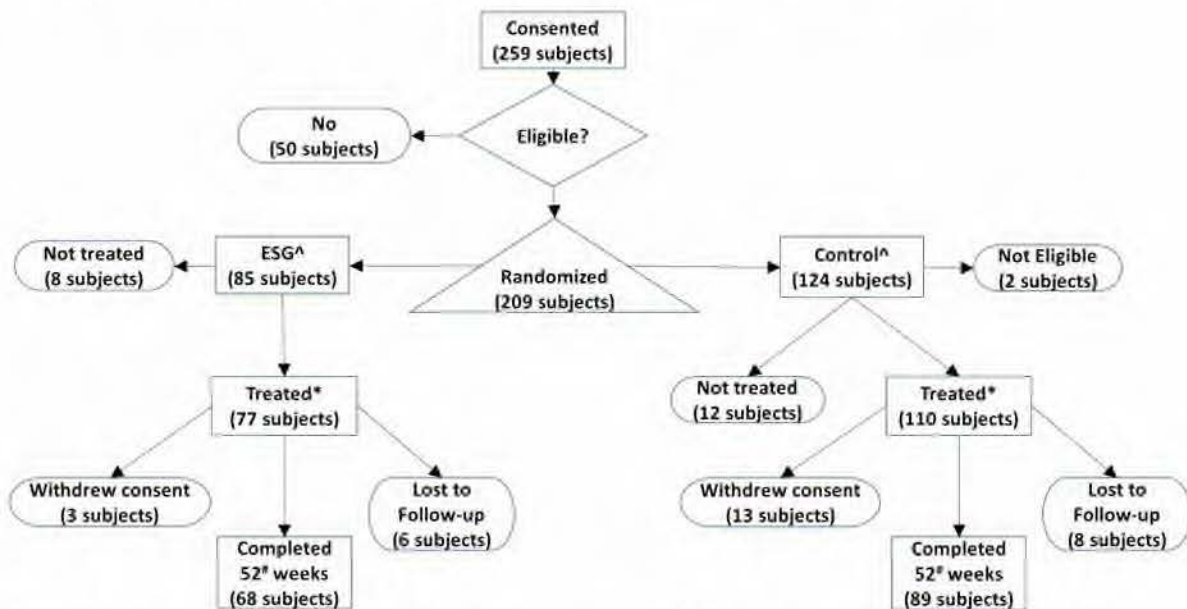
Consented
(259 subjects)

No
(50 subjects)

Eligible?

Not treated
(8 subjects)

ESG^
(85 subjects)

Randomized
(209 subjects)

Control^
(124 subjects)

Not Eligible
(2 subjects)

Treated*
(77 subjects)

Not treated
(12 subjects)

Treated*
(110 subjects)

Withdrew consent
(3 subjects)

Lost to
Follow-up
(6 subjects)

Withdrew consent
(13 subjects)

Lost to
Follow-up
(8 subjects)

Completed
52# weeks
(68 subjects)

Completed
52# weeks
(89 subjects)